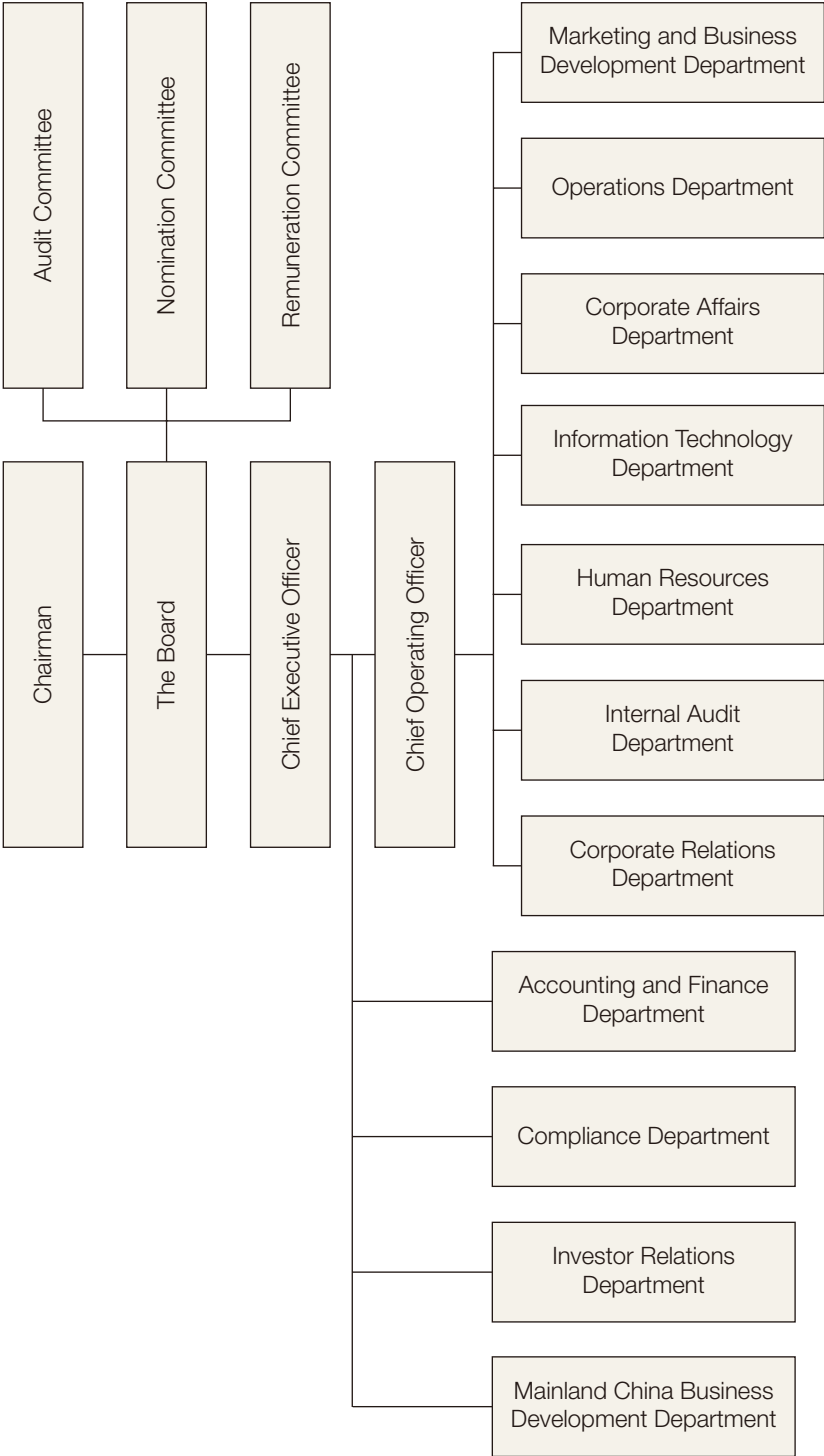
Audit Committee

Nomination Committee

Remuneration Committee

Chairman

The Board

Chief Executive Officer

Chief Operating Officer

Marketing and Business Development Department

Operations Department

Corporate Affairs Department

Information Technology Department

Human Resources Department

Internal Audit Department

Corporate Relations Department

Accounting and Finance Department

Compliance Department

Investor Relations Department

Mainland China Business Development Department